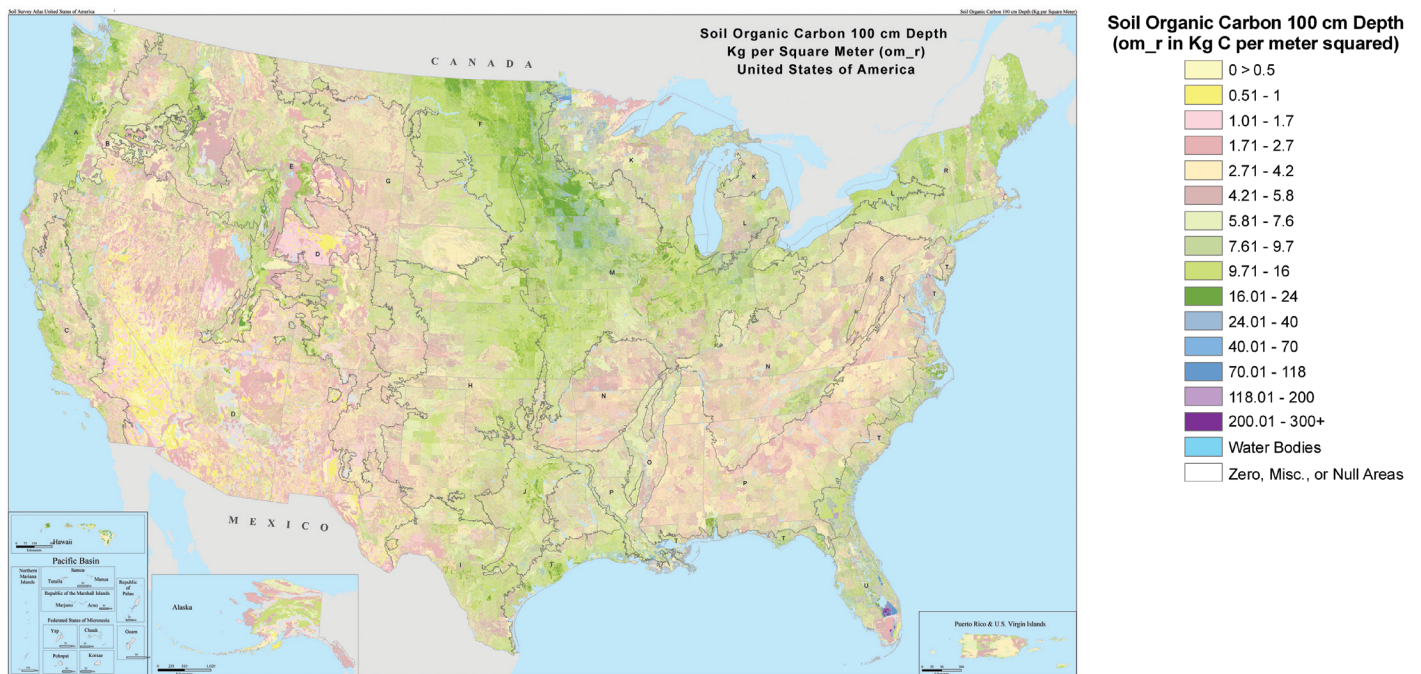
Soil Survey Atlas United States of America

Soil Organic Carbon 100 cm Depth (Kg per Square Meter)

Soil Organic Carbon 100 cm Depth
Kg per Square Meter (om_r)
United States of America

CANADA

MEXICO

A B C D E F G H I J K L M N O P R S T U

Hawaii

Pacific Basin

Northern Mariana Islands

Samoa

Tutuila

Manua

Republic of the Marshall Islands

Majuro

Arno

Republic of Palau

Federated States of Micronesia

Yap

Chuuk

Guam

Pohnpei

Kosrae

Alaska

Puerto Rico & U.S. Virgin Islands

Soil Organic Carbon 100 cm Depth
(om_r in Kg C per meter squared)

0 > 0.5
0.51 - 1
1.01 - 1.7
1.71 - 2.7
2.71 - 4.2
4.21 - 5.8
5.81 - 7.6
7.61 - 9.7
9.71 - 16
16.01 - 24
24.01 - 40
40.01 - 70
70.01 - 118
118.01 - 200
200.01 - 300+
Water Bodies
Zero, Misc., or Null Areas